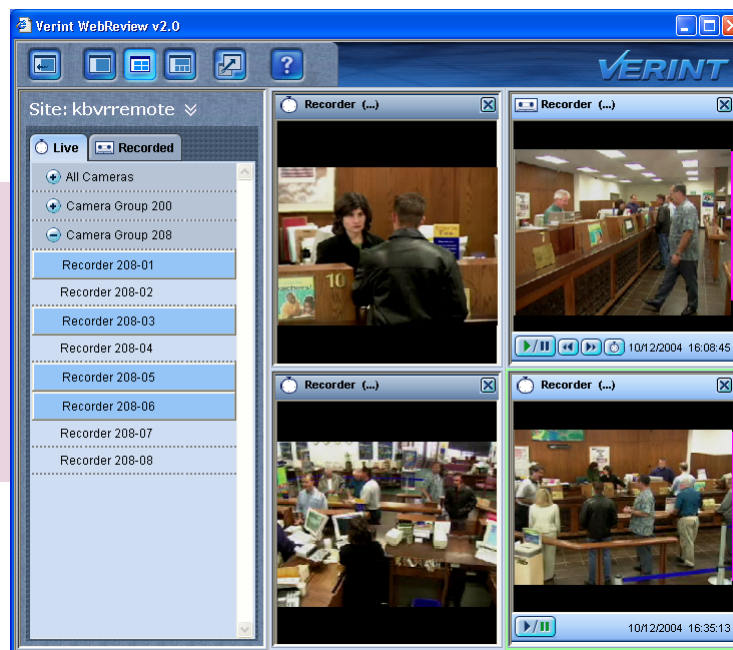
Verint WebReview v2.0

VERINT

Site: kbvrremote

Live
Recorded

All Cameras
Camera Group 200
Camera Group 208
Recorder 208-01
Recorder 208-02
Recorder 208-03
Recorder 208-04
Recorder 208-05
Recorder 208-06
Recorder 208-07
Recorder 208-08

Recorder (...)

Recorder (...)

10/12/2004 16:08:45

Recorder (...)

Recorder (...)

10/12/2004 16:35:13